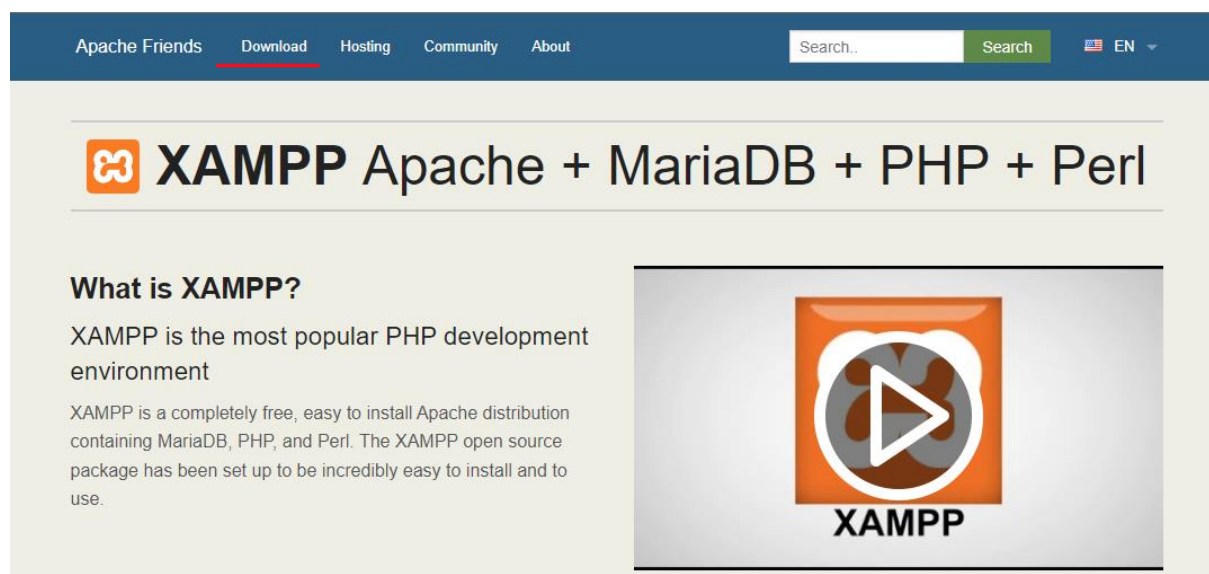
Apache Friends Download Hosting Community About Search.. Search EN

XAMPP Apache + MariaDB + PHP + Perl

What is XAMPP?

XAMPP is the most popular PHP development environment

XAMPP is a completely free, easy to install Apache distribution containing MariaDB, PHP, and Perl. The XAMPP open source package has been set up to be incredibly easy to install and to use.

XAMPP